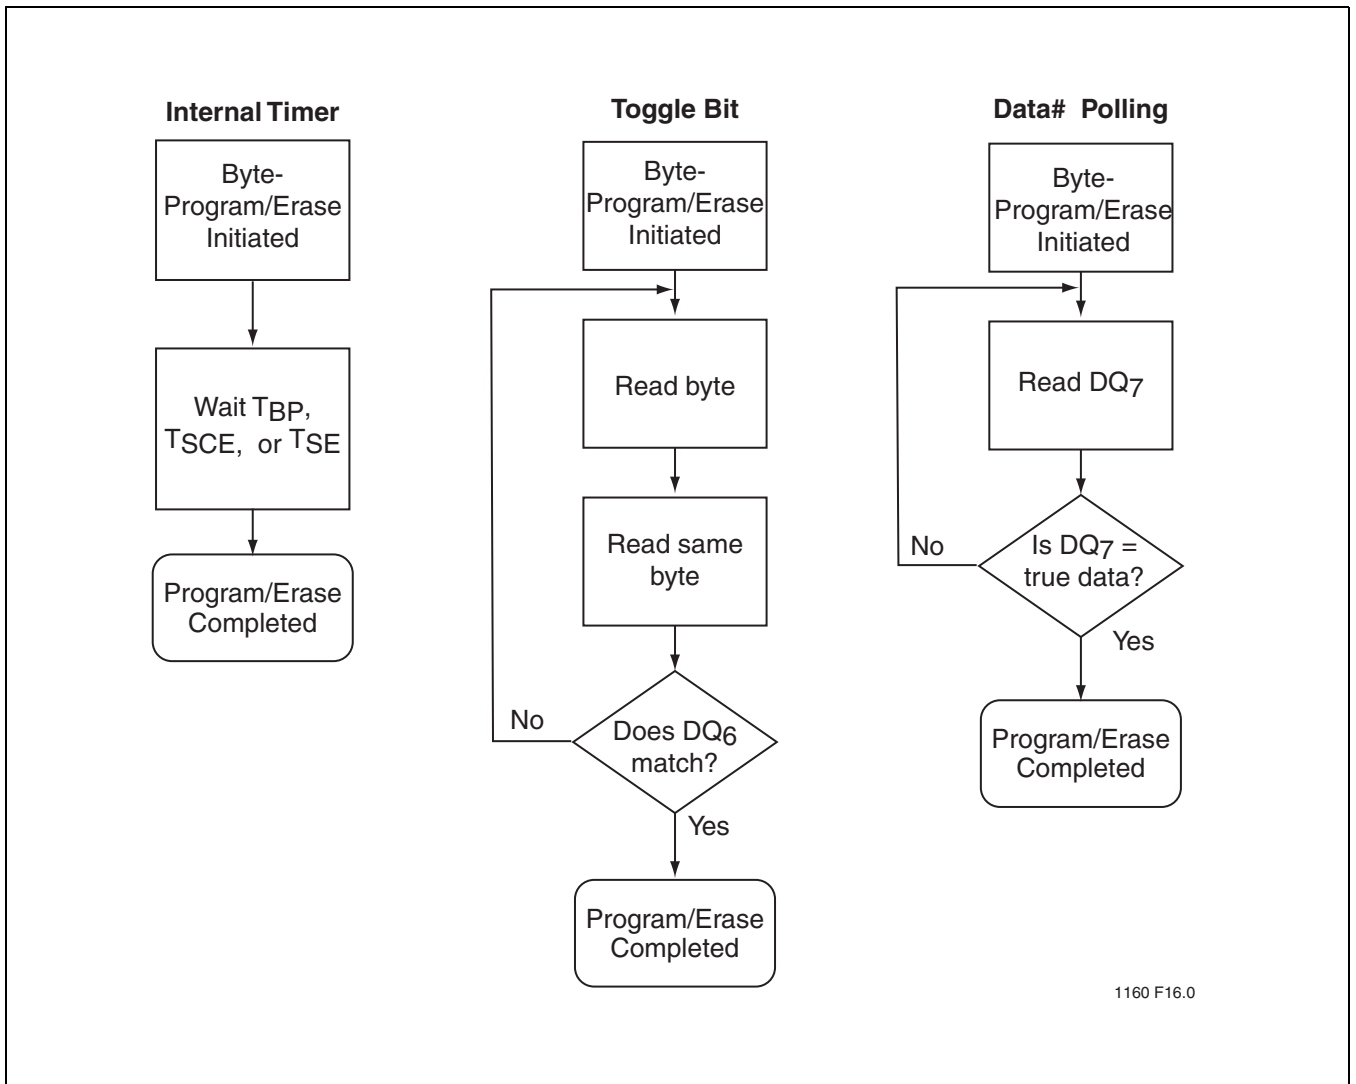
Internal Timer

Byte-Program/Erase Initiated

Wait $T_{BP}$, $T_{SCE}$, or $T_{SE}$

Program/Erase Completed

Toggle Bit

Byte-Program/Erase Initiated

Read byte

Read same byte

Does $DQ_6$ match?

No

Yes

Program/Erase Completed

Data# Polling

Byte-Program/Erase Initiated

Read $DQ_7$

Is $DQ_7$ = true data?

No

Yes

Program/Erase Completed

1160 F16.0